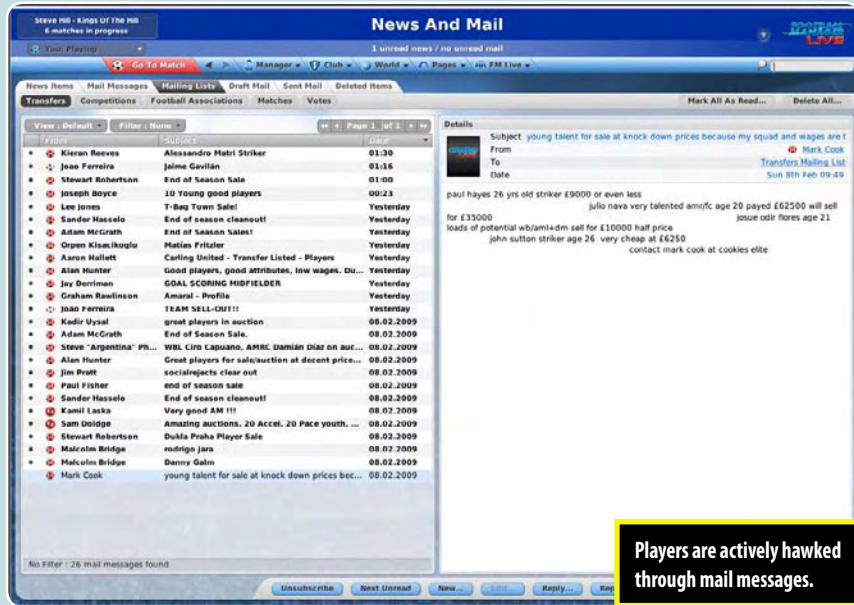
Steve Hill - Kings Of The Hill
6 matches in progress

News And Mail

Your Playing

1 unread news / no unread mail

FOOTBALL LIVE

Go To Match | Manager | Club | World | Pages | FM Live

News Items | Mail Messages | Mailing Lists | Draft Mail | Sent Mail | Deleted Items

Transfers | Competitions | Football Associations | Matches | Votes

Mark All As Read... | Delete All...

View : Default | Filter : None | Page 1 of 1

| From | Subject | Date |
|---|---|---|
| Kieran Reeves | Alessandro Matri Striker | 01:30 |
| Joao Ferreira | Jaime Gavilán | 01:16 |
| Stewart Robertson | End of Season Sale | 01:00 |
| Joseph Boyce | 10 Young good players | 00:23 |
| Lee Jones | T-Bag Town Sale! | Yesterday |
| Sander Hasselo | End of season cleanout! | Yesterday |
| Adam McGrath | End of Season Sales! | Yesterday |
| Orpen Kisacikoglu | Matias Fritzler | Yesterday |
| Aaron Hallett | Carling United - Transfer Listed - Players | Yesterday |
| Alan Hunter | Good players, good attributes, low wages. Du... | Yesterday |
| Jay Derriman | GOAL SCORING MIDFIELDER | Yesterday |
| Graham Rawlinson | Amaral - Profile | Yesterday |
| Joao Ferreira | TEAM SELL-OUT!! | Yesterday |
| Kadir Uysal | great players in auction | 08.02.2009 |
| Adam McGrath | End of Season Sale. | 08.02.2009 |
| Steve "Argentina" Ph... | WBL Ciro Capuano, AMRC Damián Díaz on auc... | 08.02.2009 |
| Alan Hunter | Great players for sale/auction at decent price... | 08.02.2009 |
| Jim Pratt | socialrejects clear out | 08.02.2009 |
| Paul Fisher | end of season sale | 08.02.2009 |
| Sander Hasselo | End of season cleanout! | 08.02.2009 |
| Kamil Laska | Very good AM !!! | 08.02.2009 |
| Sam Doidge | Amazing auctions, 20 Accel, 20 Pace youth, ... | 08.02.2009 |
| Stewart Robertson | Dukla Praha Player Sale | 08.02.2009 |
| Malcolm Bridge | rodrigo jara | 08.02.2009 |
| Malcolm Bridge | Danny Galm | 08.02.2009 |
| Mark Cook | young talent for sale at knock down prices bec... | 08.02.2009 |

No Filter : 26 mail messages found

Details

Subject young talent for sale at knock down prices because my squad and wages are t
From Mark Cook
To Transfers Mailing List
Date Sun 8th Feb 09:49

paul hayes 26 yrs old striker £9000 or even less
julio nava very talented amr/fc age 20 payed £62500 will sell for £35000
josue odir flores age 21 loads of potential wb/aml+dm sell for £10000 half price
john sutton striker age 26 very cheap at £6250
contact mark cook at cookies elite

Unsubscribe | Next Unread | New... | Edit | Reply... | Rep

Players are actively hawked through mail messages.